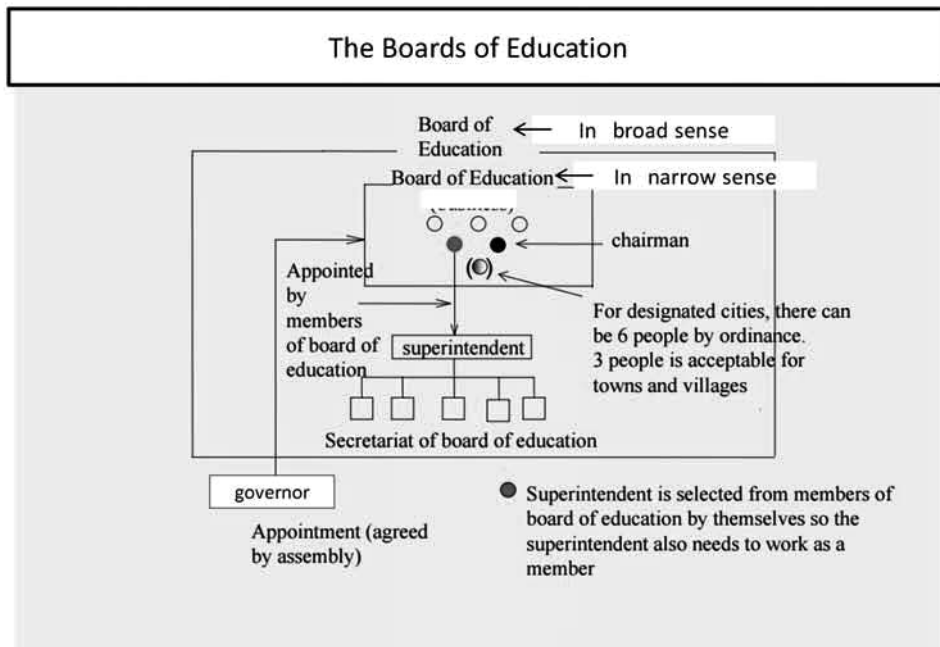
The Boards of Education

Board of Education

In broad sense

Board of Education

In narrow sense

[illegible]

chairman

Appointed by members of board of education

For designated cities, there can be 6 people by ordinance. 3 people is acceptable for towns and villages

superintendent

Secretariat of board of education

governor

Appointment (agreed by assembly)

Superintendent is selected from members of board of education by themselves so the superintendent also needs to work as a member